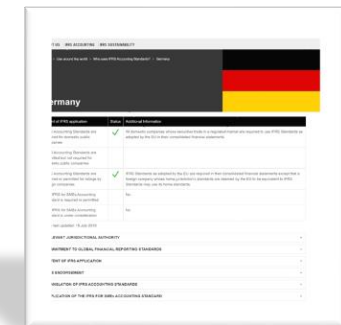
IFRS ACCOUNTING · IFRS SUSTAINABILITY

Use around the world › Who uses IFRS Accounting Standards? › Germany

ermany

| nt of IFRS application | Status | Additional Information |
|---|---|---|
| Accounting Standards are red for domestic public anies | ✓ | All domestic companies whose securities trade in a regulated market are required to use IFRS Standards as adopted by the EU in their consolidated financial statements. |
| Accounting Standards are nitted but not required for estic public companies | | |
| Accounting Standards are ired or permitted for listings by gn companies | ✓ | IFRS Standards as adopted by the EU are required in their consolidated financial statements except that a foreign company whose home jurisdiction's standards are deemed by the EU to be equivalent to IFRS Standards may use its home standards. |
| IFRS for SMEs Accounting dard is required or permitted | | No |
| IFRS for SMEs Accounting dard is under consideration | | No |

Last updated: 18 July 2018

LEVANT JURISDICTIONAL AUTHORITY

MMITMENT TO GLOBAL FINANCIAL REPORTING STANDARDS

TENT OF IFRS APPLICATION

S ENDORSEMENT

NSLATION OF IFRS ACCOUNTING STANDARDS

PLICATION OF THE IFRS FOR SMEs ACCOUNTING STANDARD